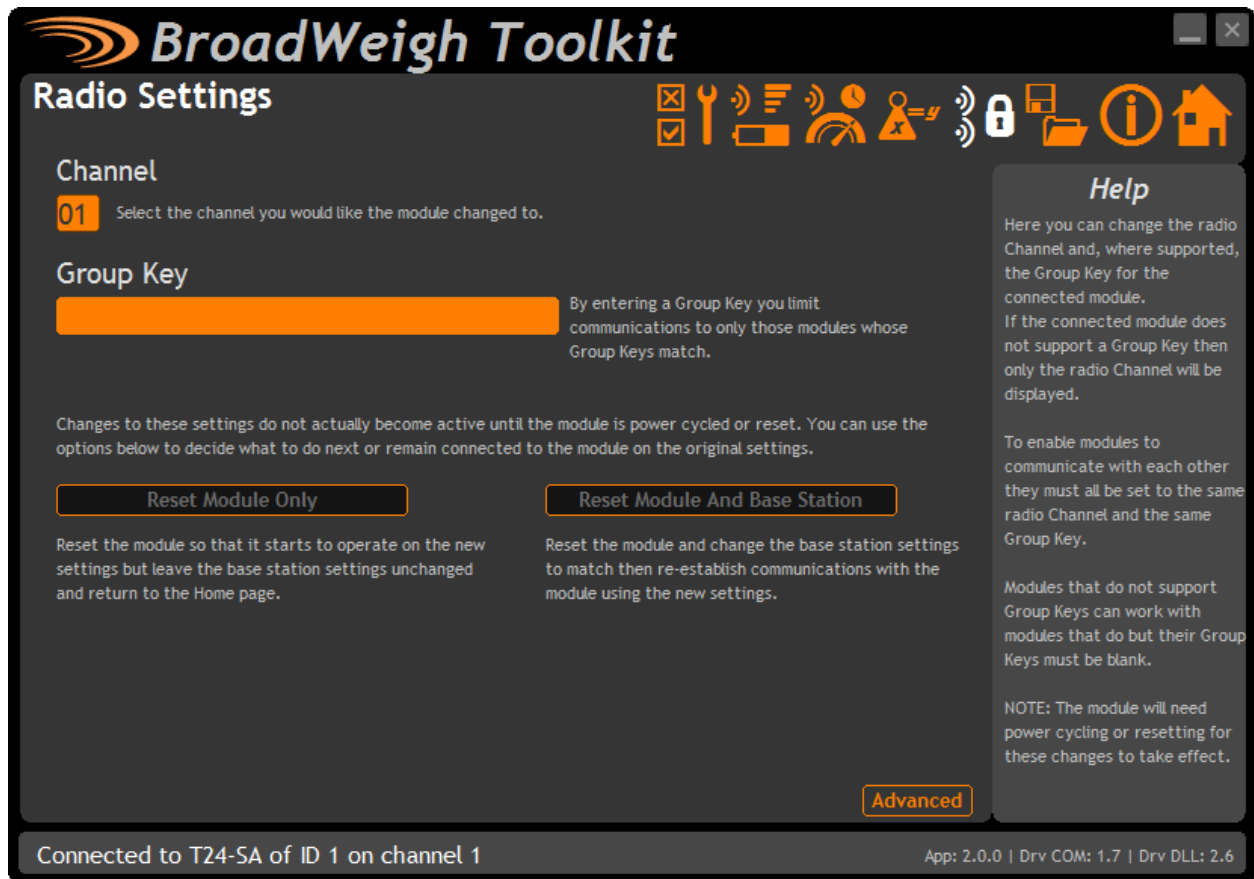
BroadWeigh Toolkit

Radio Settings

Channel

01 Select the channel you would like the module changed to.

Group Key

By entering a Group Key you limit communications to only those modules whose Group Keys match.

Changes to these settings do not actually become active until the module is power cycled or reset. You can use the options below to decide what to do next or remain connected to the module on the original settings.

Reset Module Only

Reset the module so that it starts to operate on the new settings but leave the base station settings unchanged and return to the Home page.

Reset Module And Base Station

Reset the module and change the base station settings to match then re-establish communications with the module using the new settings.

Advanced

Help

Here you can change the radio Channel and, where supported, the Group Key for the connected module.
If the connected module does not support a Group Key then only the radio Channel will be displayed.

To enable modules to communicate with each other they must all be set to the same radio Channel and the same Group Key.

Modules that do not support Group Keys can work with modules that do but their Group Keys must be blank.

NOTE: The module will need power cycling or resetting for these changes to take effect.

Connected to T24-SA of ID 1 on channel 1

App: 2.0.0 | Drv COM: 1.7 | Drv DLL: 2.6